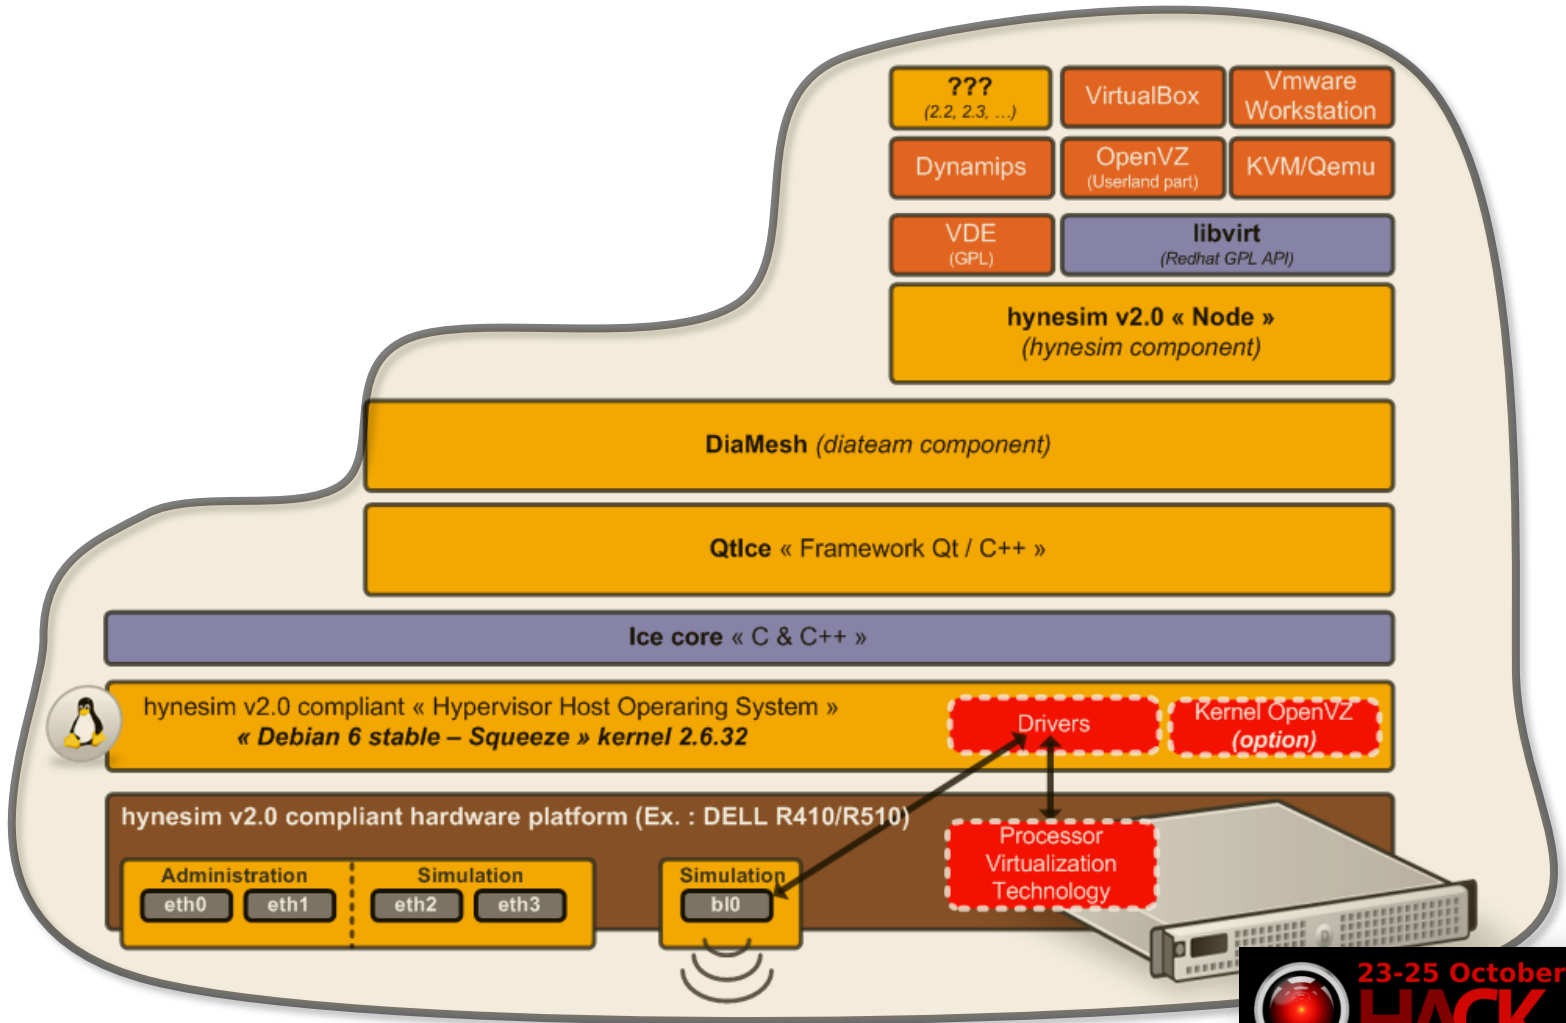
???
(2.2, 2.3, ...)

VirtualBox

Vmware Workstation

Dynamips

OpenVZ
(Userland part)

KVM/Qemu

VDE
(GPL)

libvirt
(Redhat GPL API)

hynesim v2.0 « Node »
(hynesim component)

DiaMesh (diateam component)

QtIce « Framework Qt / C++ »

Ice core « C & C++ »

hynesim v2.0 compliant « Hypervisor Host Operaring System »
« Debian 6 stable – Squeeze » kernel 2.6.32

Drivers

Kernel OpenVZ
(option)

hynesim v2.0 compliant hardware platform (Ex. : DELL R410/R510)

Processor Virtualization Technology

Administration

eth0

eth1

Simulation

eth2

eth3

Simulation

bl0

23-25 October
HACK